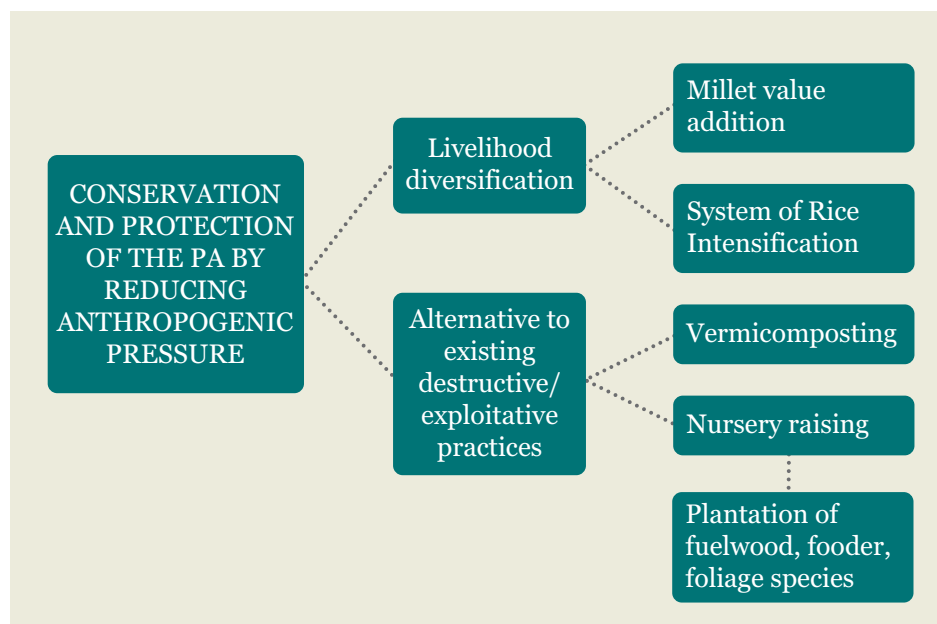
CONSERVATION AND PROTECTION OF THE PA BY REDUCING ANTHROPOGENIC PRESSURE

Livelihood diversification

Millet value addition

System of Rice Intensification

Alternative to existing destructive/ exploitative practices

Vermicomposting

Nursery raising

Plantation of fuelwood, fooder, foliage species